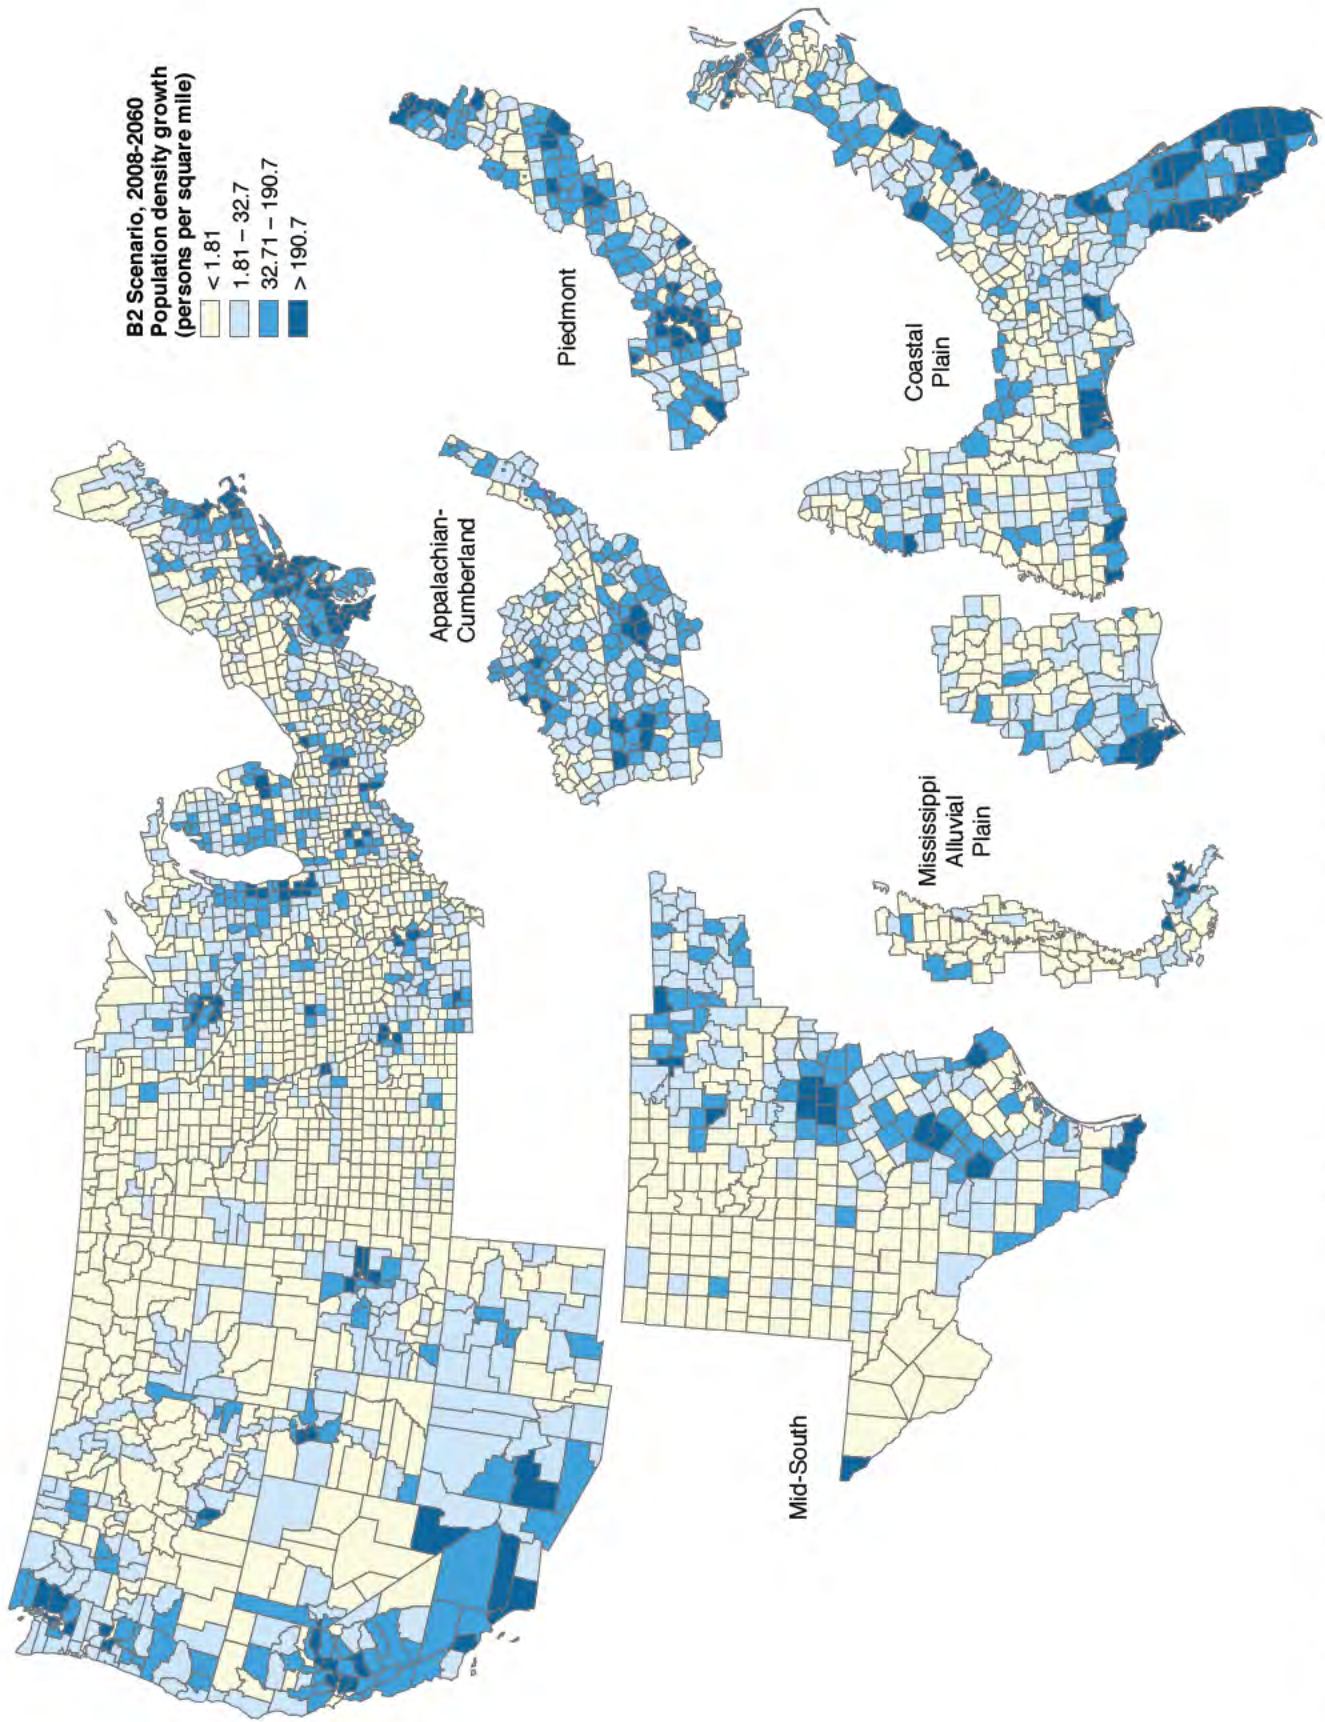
B2 Scenario, 2008-2060
Population density growth
(persons per square mile)

< 1.81
1.81 – 32.7
32.71 – 190.7
> 190.7

Piedmont

Coastal Plain

Appalachian-Cumberland

Mississippi Alluvial Plain

Mid-South